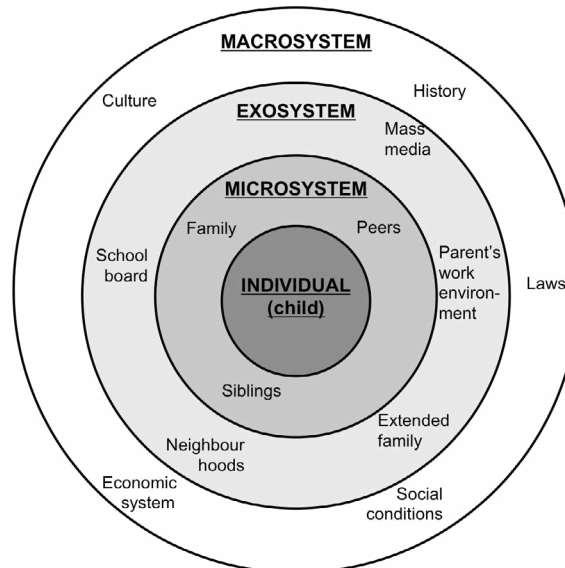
MACROSYSTEM

Culture

History

EXOSYSTEM

Mass media

MICROSYSTEM

Family

Peers

School board

INDIVIDUAL (child)

Parent's work environment

Laws

Siblings

Extended family

Neighbour hoods

Economic system

Social conditions